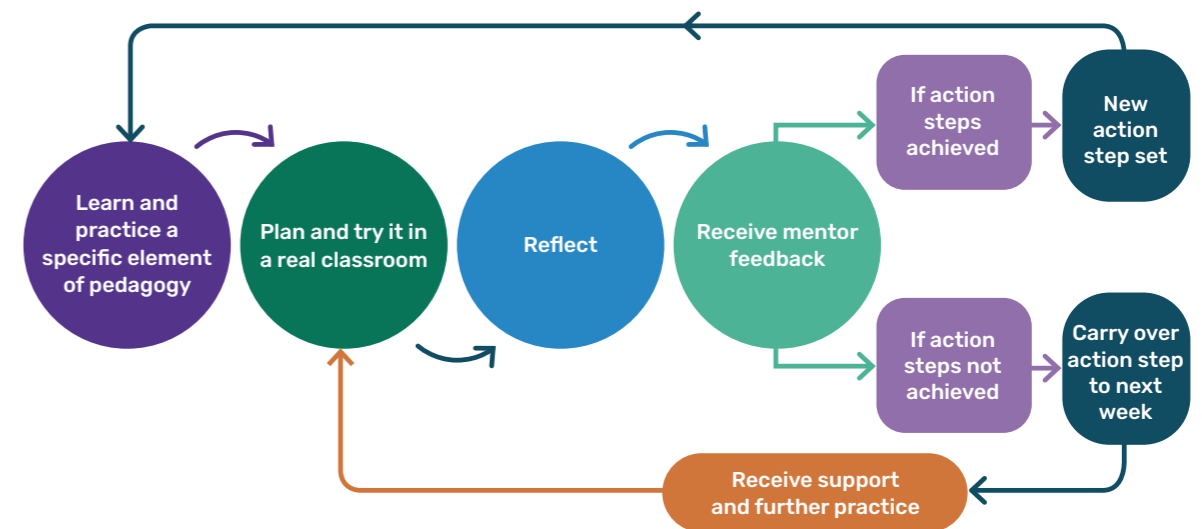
Learn and practice a specific element of pedagogy

Plan and try it in a real classroom

Reflect

Receive mentor feedback

If action steps achieved

New action step set

If action steps not achieved

Carry over action step to next week

Receive support and further practice